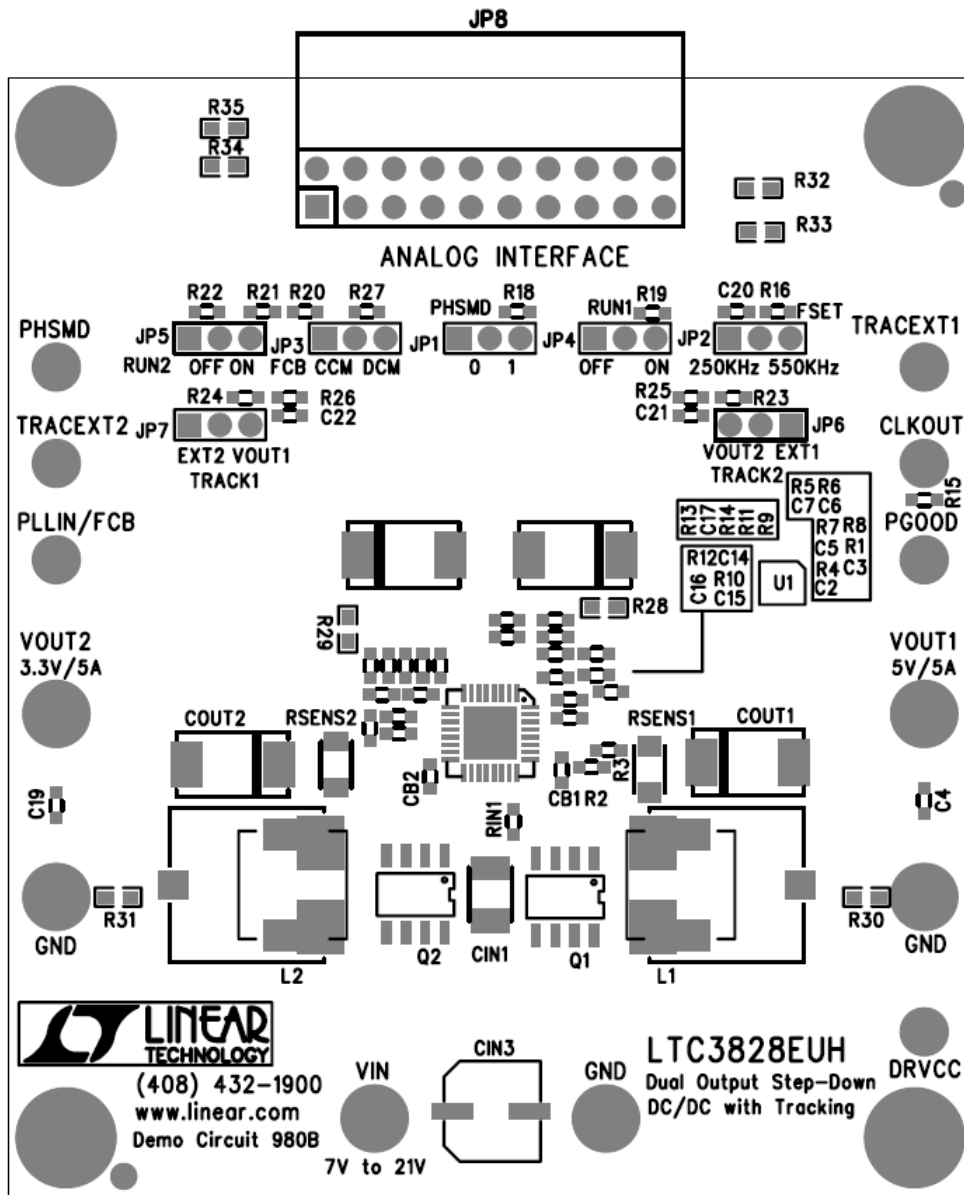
JP8

R35
R34

R32
R33

ANALOG INTERFACE

R22 R21 R20 R27
PHSMD
JP5 JP3
RUN2 OFF ON FCB CCM DCM

PHSMD R18
JP1
0 1

RUN1 R19
JP4
OFF ON

C20 R16 FSET
JP2
250KHz 550KHz

TRACEXT1

R24 R26
C22
TRACEXT2 JP7
EXT2 VOUT1
TRACK1

R25 R23
C21 JP6
VOUT2 EXT1
TRACK2

CLKOUT

R5 R6
C7 C6
R7 R8
C5 R1
R4 C3
C2

R15
PGOOD

R13 C17 R14 R11 R9

PLLIN/FCB

R12 C14
C16 R10
C15

U1

R28
R29

VOUT2
3.3V/5A

VOUT1
5V/5A

COUT2 RSENS2
RSENS1 COUT1

C19
CB2
CB1 R2
R3
C4
RIN1

R31
GND
Q2 CIN1 Q1
R30
GND
L2
L1

LINEAR
TECHNOLOGY

(408) 432-1900
www.linear.com
Demo Circuit 980B

VIN
7V to 21V

CIN3

GND

LTC3828EUH
Dual Output Step-Down
DC/DC with Tracking

DRVCC